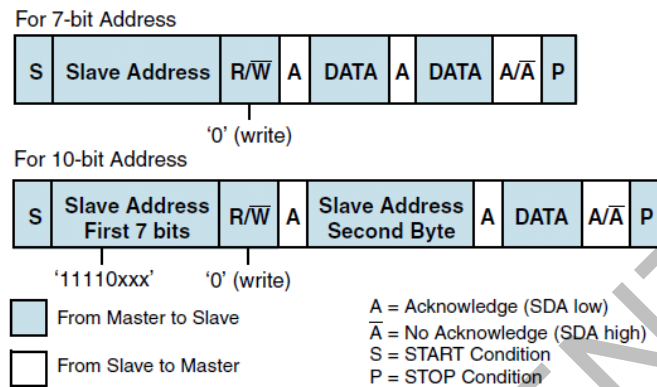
For 7-bit Address

| S | Slave Address | R/$\overline{W}$ | A | DATA | A | DATA | A/$\overline{A}$ | P |
|---|---|---|---|---|---|---|---|---|

'0' (write)

For 10-bit Address

| S | Slave Address First 7 bits | R/$\overline{W}$ | A | Slave Address Second Byte | A | DATA | A/$\overline{A}$ | P |
|---|---|---|---|---|---|---|---|---|

'11110xxx' '0' (write)

From Master to Slave

From Slave to Master

A = Acknowledge (SDA low)
$\overline{A}$ = No Acknowledge (SDA high)
S = START Condition
P = STOP Condition